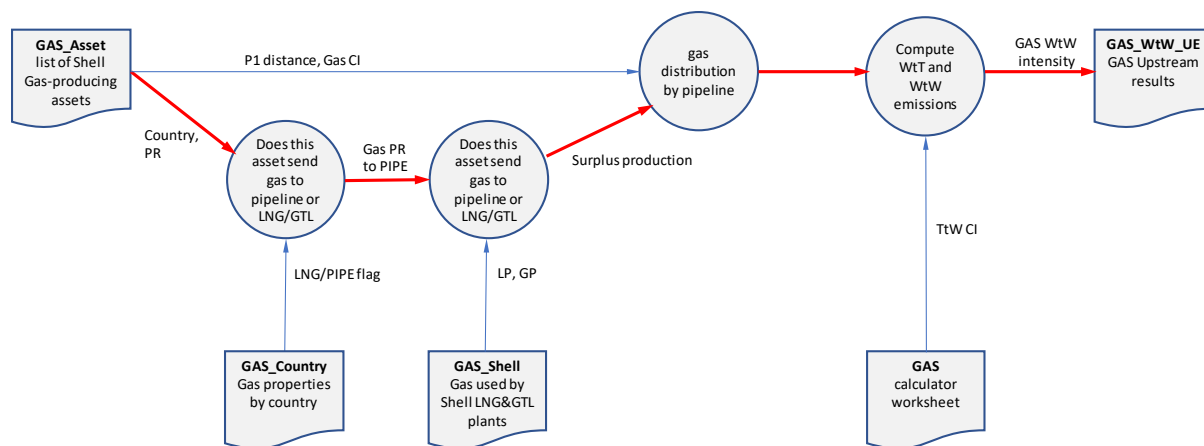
GAS_Asset
list of Shell Gas-producing assets

P1 distance, Gas CI

gas distribution by pipeline

Compute WtT and WtW emissions

GAS WtW intensity

GAS_WtW_UE
GAS Upstream results

Country, PR

Does this asset send gas to pipeline or LNG/GTL

Gas PR to PIPE

Does this asset send gas to pipeline or LNG/GTL

Surplus production

TtW CI

LNG/PIPE flag

LP, GP

GAS_Country
Gas properties by country

GAS_Shell
Gas used by Shell LNG&GTL plants

GAS
calculator worksheet